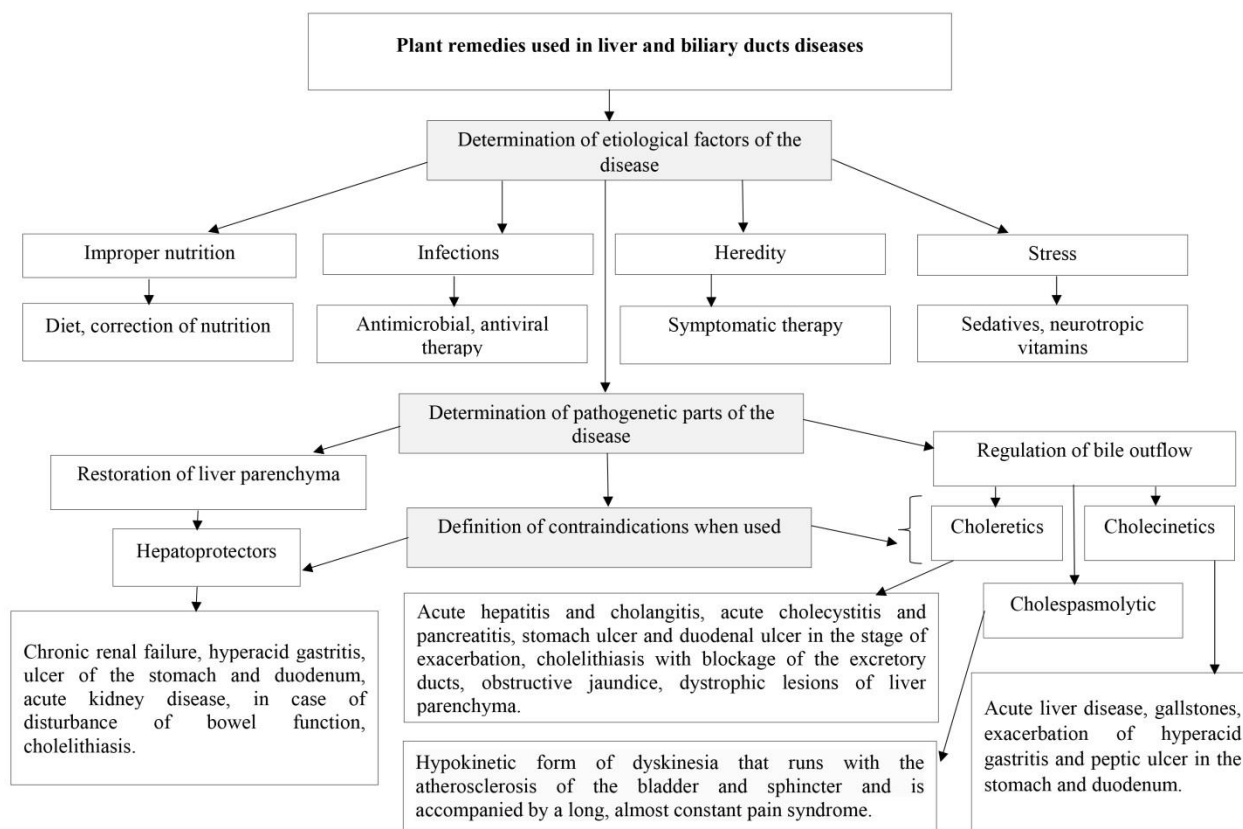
**Plant remedies used in liver and biliary ducts diseases**

Determination of etiological factors of the disease

Improper nutrition

Diet, correction of nutrition

Infections

Antimicrobial, antiviral therapy

Heredity

Symptomatic therapy

Stress

Sedatives, neurotropic vitamins

Determination of pathogenetic parts of the disease

Restoration of liver parenchyma

Hepatoprotectors

Chronic renal failure, hyperacid gastritis, ulcer of the stomach and duodenum, acute kidney disease, in case of disturbance of bowel function, cholelithiasis.

Definition of contraindications when used

Regulation of bile outflow

Choleretics

Cholecinetics

Acute hepatitis and cholangitis, acute cholecystitis and pancreatitis, stomach ulcer and duodenal ulcer in the stage of exacerbation, cholelithiasis with blockage of the excretory ducts, obstructive jaundice, dystrophic lesions of liver parenchyma.

Cholespasmolytic

Acute liver disease, gallstones, exacerbation of hyperacid gastritis and peptic ulcer in the stomach and duodenum.

Hypokinetic form of dyskinesia that runs with the atherosclerosis of the bladder and sphincter and is accompanied by a long, almost constant pain syndrome.